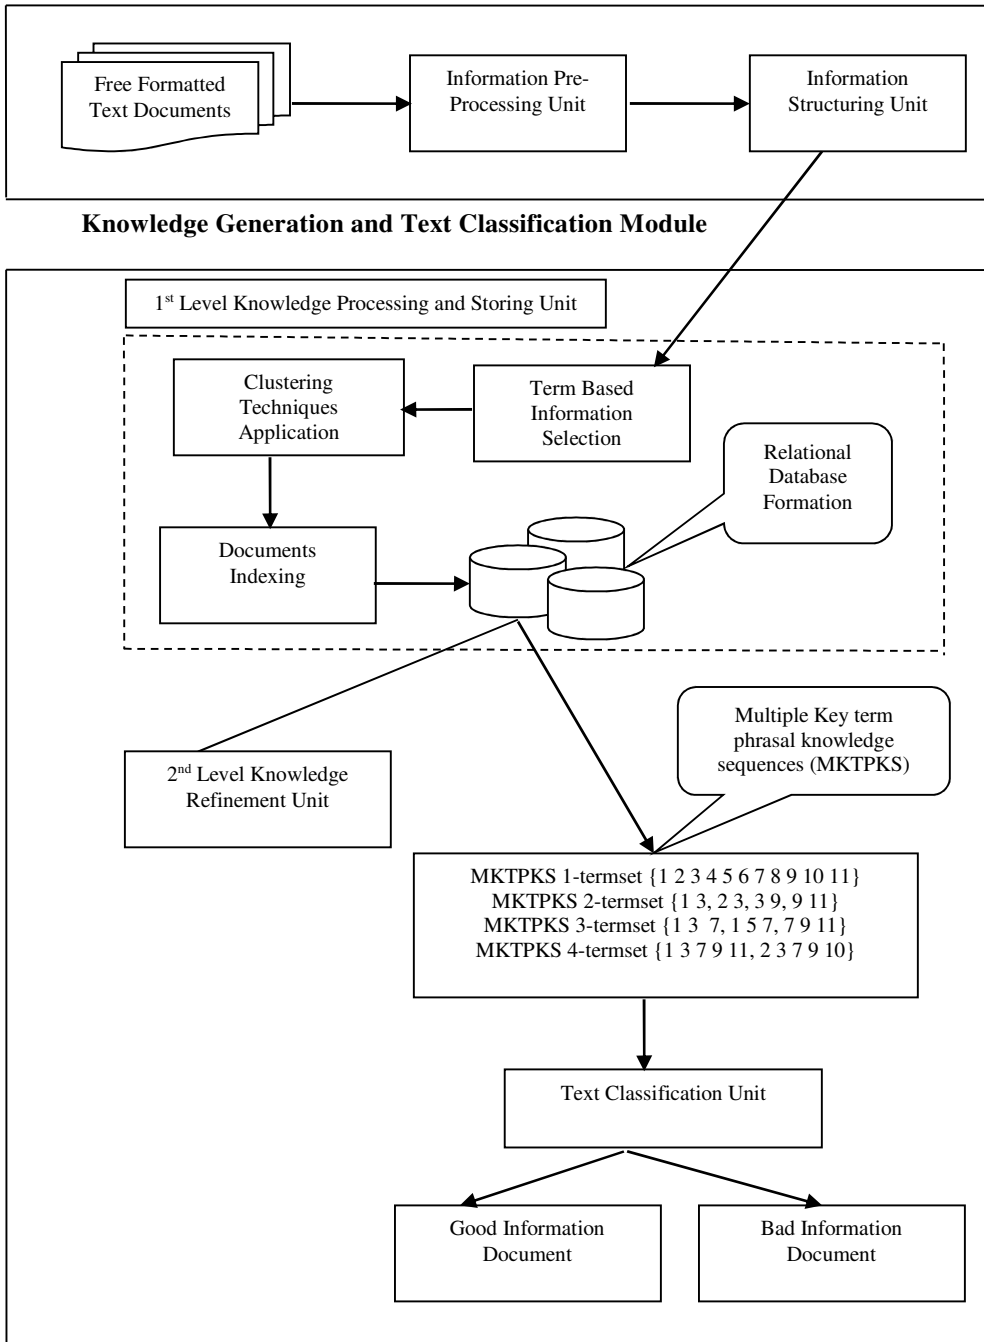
Free Formatted Text Documents

Information Pre-Processing Unit

Information Structuring Unit

Knowledge Generation and Text Classification Module

1$^{st}$ Level Knowledge Processing and Storing Unit

Clustering Techniques Application

Term Based Information Selection

Relational Database Formation

Documents Indexing

Multiple Key term phrasal knowledge sequences (MKTPKS)

2$^{nd}$ Level Knowledge Refinement Unit

MKTPKS 1-termset {1 2 3 4 5 6 7 8 9 10 11}
MKTPKS 2-termset {1 3, 2 3, 3 9, 9 11}
MKTPKS 3-termset {1 3 7, 1 5 7, 7 9 11}
MKTPKS 4-termset {1 3 7 9 11, 2 3 7 9 10}

Text Classification Unit

Good Information Document

Bad Information Document